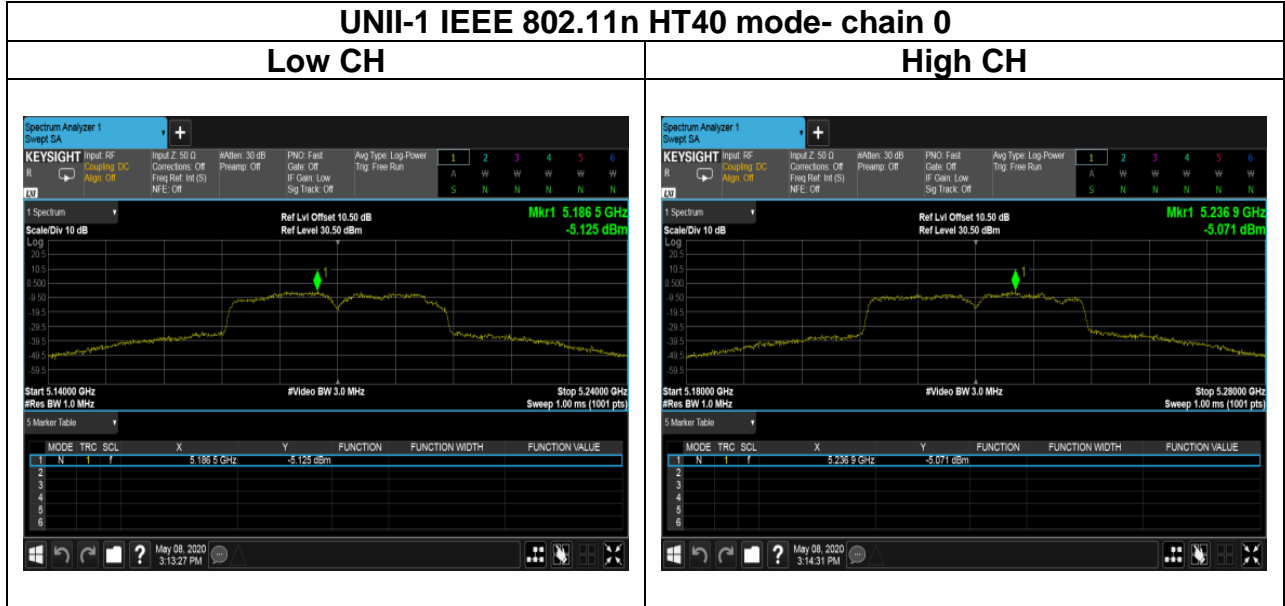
UNII-1 IEEE 802.11n HT40 mode- chain 0

| Low CH | High CH |
|---|---|

Spectrum Analyzer 1
Swept SA
KEYSIGHT Input: RF Coupling: DC Align: Off
Input Z: 50 Ω Corrections: Off Freq Ref: Int (S) NFE: Off
#Atten: 30 dB Preamp: Off
PNO: Fast Gate: Off IF Gain: Low Sig Track: Off
Avg Type: Log-Power Trig: Free Run
1 2 3 4 5 6
A W W W W W
S N N N N N
1 Spectrum
Scale/Div 10 dB
Ref Lvl Offset 10.50 dB
Ref Level 30.50 dBm
Mkr1 5.186 5 GHz
-5.125 dBm
Log
20.5
10.5
0.500
-9.50
-19.5
-29.5
-39.5
-49.5
-59.5
Start 5.14000 GHz
#Res BW 1.0 MHz
#Video BW 3.0 MHz
Stop 5.24000 GHz
Sweep 1.00 ms (1001 pts)
5 Marker Table

| | MODE | TRC | SCL | X | Y | FUNCTION | FUNCTION WIDTH | FUNCTION VALUE |
|---|---|---|---|---|---|---|---|---|
| 1 | N | 1 | f | 5.186 5 GHz | -5.125 dBm | | | |
| 2 | | | | | | | | |
| 3 | | | | | | | | |
| 4 | | | | | | | | |
| 5 | | | | | | | | |
| 6 | | | | | | | | |

May 08, 2020
3:13:27 PM

Spectrum Analyzer 1
Swept SA
KEYSIGHT Input: RF Coupling: DC Align: Off
Input Z: 50 Ω Corrections: Off Freq Ref: Int (S) NFE: Off
#Atten: 30 dB Preamp: Off
PNO: Fast Gate: Off IF Gain: Low Sig Track: Off
Avg Type: Log-Power Trig: Free Run
1 2 3 4 5 6
A W W W W W
S N N N N N
1 Spectrum
Scale/Div 10 dB
Ref Lvl Offset 10.50 dB
Ref Level 30.50 dBm
Mkr1 5.236 9 GHz
-5.071 dBm
Log
20.5
10.5
0.500
-9.50
-19.5
-29.5
-39.5
-49.5
-59.5
Start 5.18000 GHz
#Res BW 1.0 MHz
#Video BW 3.0 MHz
Stop 5.28000 GHz
Sweep 1.00 ms (1001 pts)
5 Marker Table

| | MODE | TRC | SCL | X | Y | FUNCTION | FUNCTION WIDTH | FUNCTION VALUE |
|---|---|---|---|---|---|---|---|---|
| 1 | N | 1 | f | 5.236 9 GHz | -5.071 dBm | | | |
| 2 | | | | | | | | |
| 3 | | | | | | | | |
| 4 | | | | | | | | |
| 5 | | | | | | | | |
| 6 | | | | | | | | |

May 08, 2020
3:14:31 PM